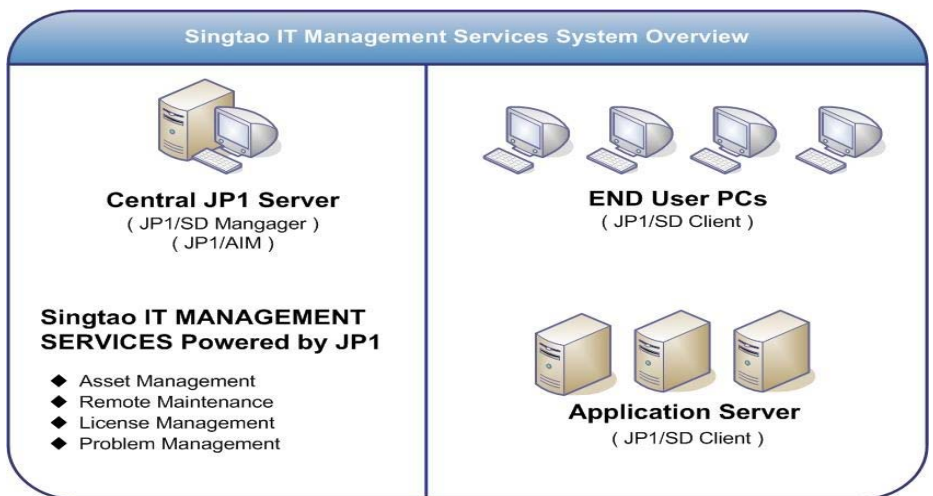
Singtao IT Management Services System Overview

Central JP1 Server
( JP1/SD Mangager )
( JP1/AIM )

Singtao IT MANAGEMENT SERVICES Powered by JP1

◆ Asset Management
◆ Remote Maintenance
◆ License Management
◆ Problem Management

END User PCs
( JP1/SD Client )

Application Server
( JP1/SD Client )